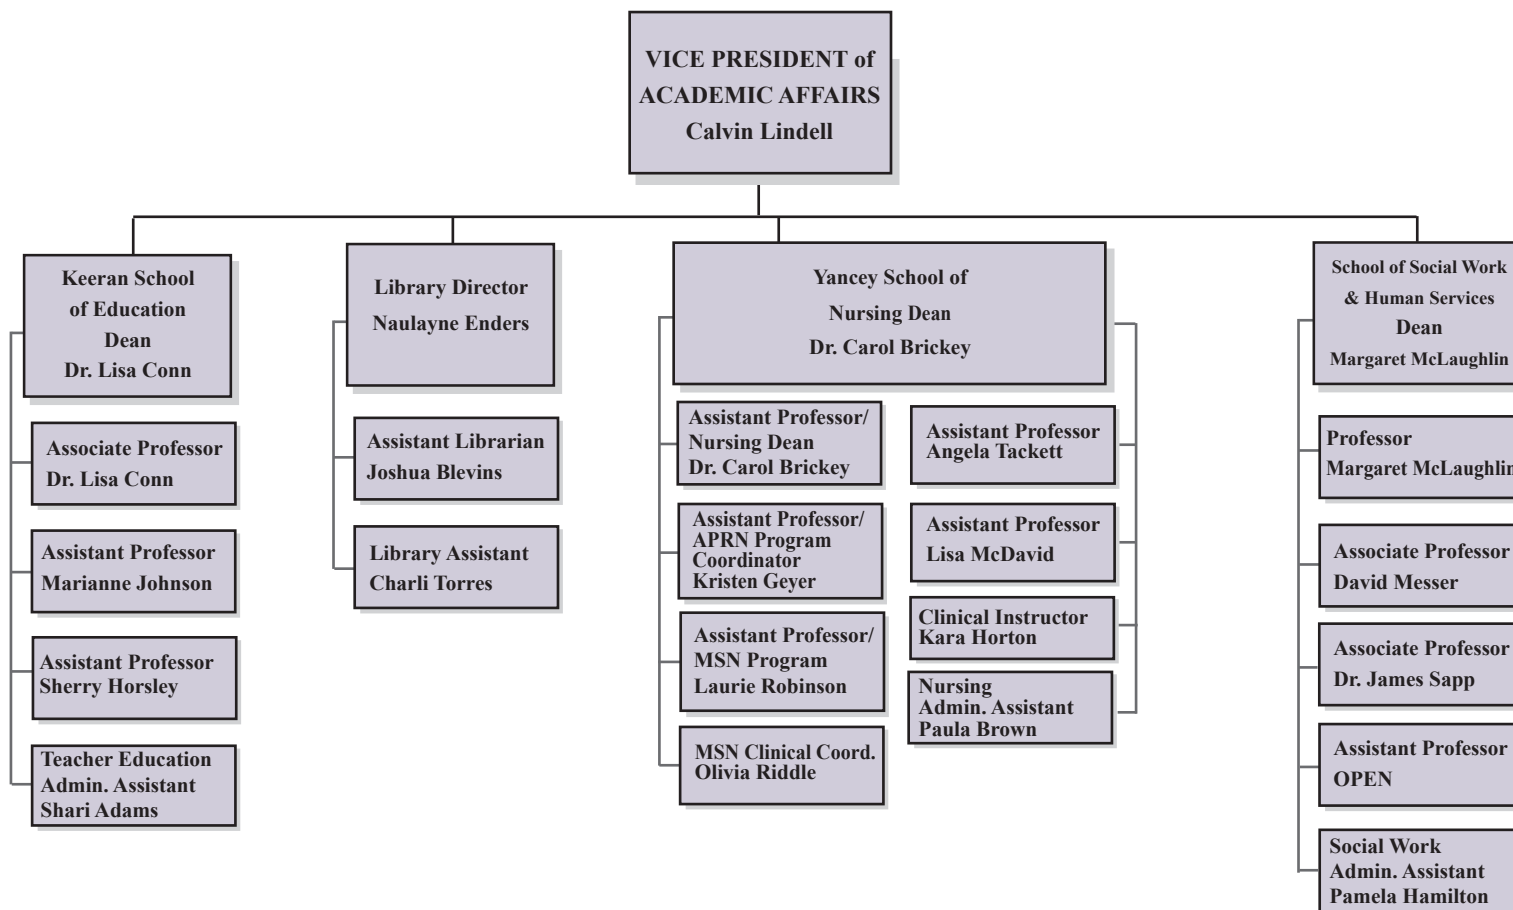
VICE PRESIDENT of ACADEMIC AFFAIRS
Calvin Lindell

Keeran School of Education Dean
Dr. Lisa Conn

Associate Professor
Dr. Lisa Conn

Assistant Professor
Marianne Johnson

Assistant Professor
Sherry Horsley

Teacher Education Admin. Assistant
Shari Adams

Library Director
Naulayne Enders

Assistant Librarian
Joshua Blevins

Library Assistant
Charli Torres

Yancey School of Nursing Dean
Dr. Carol Brickey

Assistant Professor/ Nursing Dean
Dr. Carol Brickey

Assistant Professor/ APRN Program Coordinator
Kristen Geyer

Assistant Professor/ MSN Program
Laurie Robinson

MSN Clinical Coord.
Olivia Riddle

Assistant Professor
Angela Tackett

Assistant Professor
Lisa McDavid

Clinical Instructor
Kara Horton

Nursing Admin. Assistant
Paula Brown

School of Social Work & Human Services Dean
Margaret McLaughlin

Professor
Margaret McLaughlin

Associate Professor
David Messer

Associate Professor
Dr. James Sapp

Assistant Professor
OPEN

Social Work Admin. Assistant
Pamela Hamilton